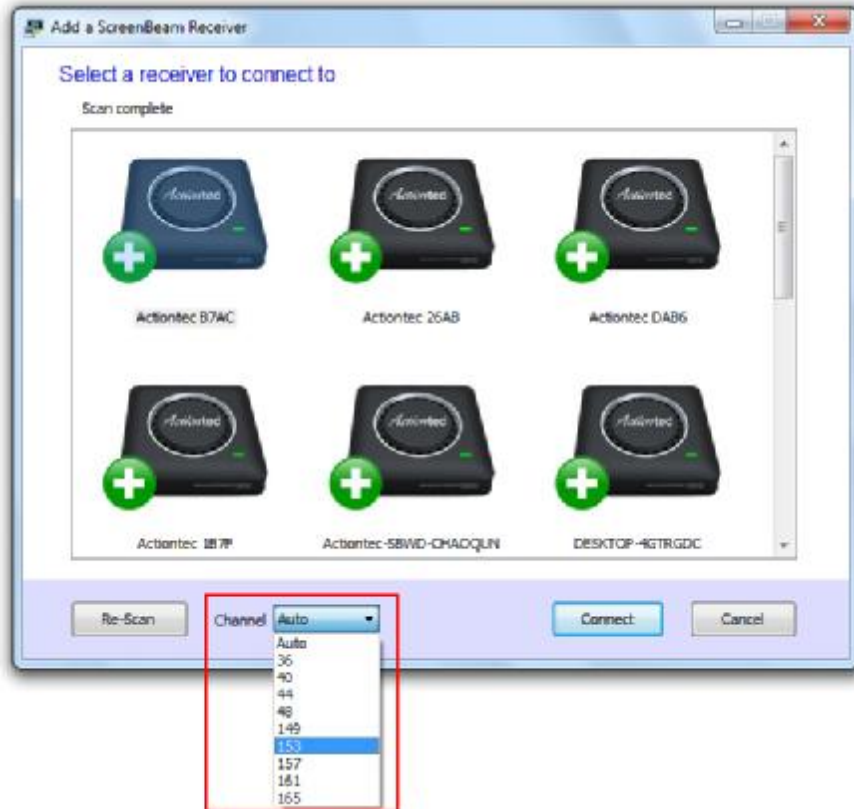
Add a ScreenBeam Receiver

Select a receiver to connect to

Scan complete

Actiontec

Actiontec B7AC

Actiontec

Actiontec 26AB

Actiontec

Actiontec DAB6

Actiontec

Actiontec 1B7F

Actiontec

Actiontec-SBWD-CHAOQUN

Actiontec

DESKTOP-4GTRGDC

Re-Scan

Channel Auto

Auto
36
40
44
48
149
153
157
161
165

Connect

Cancel